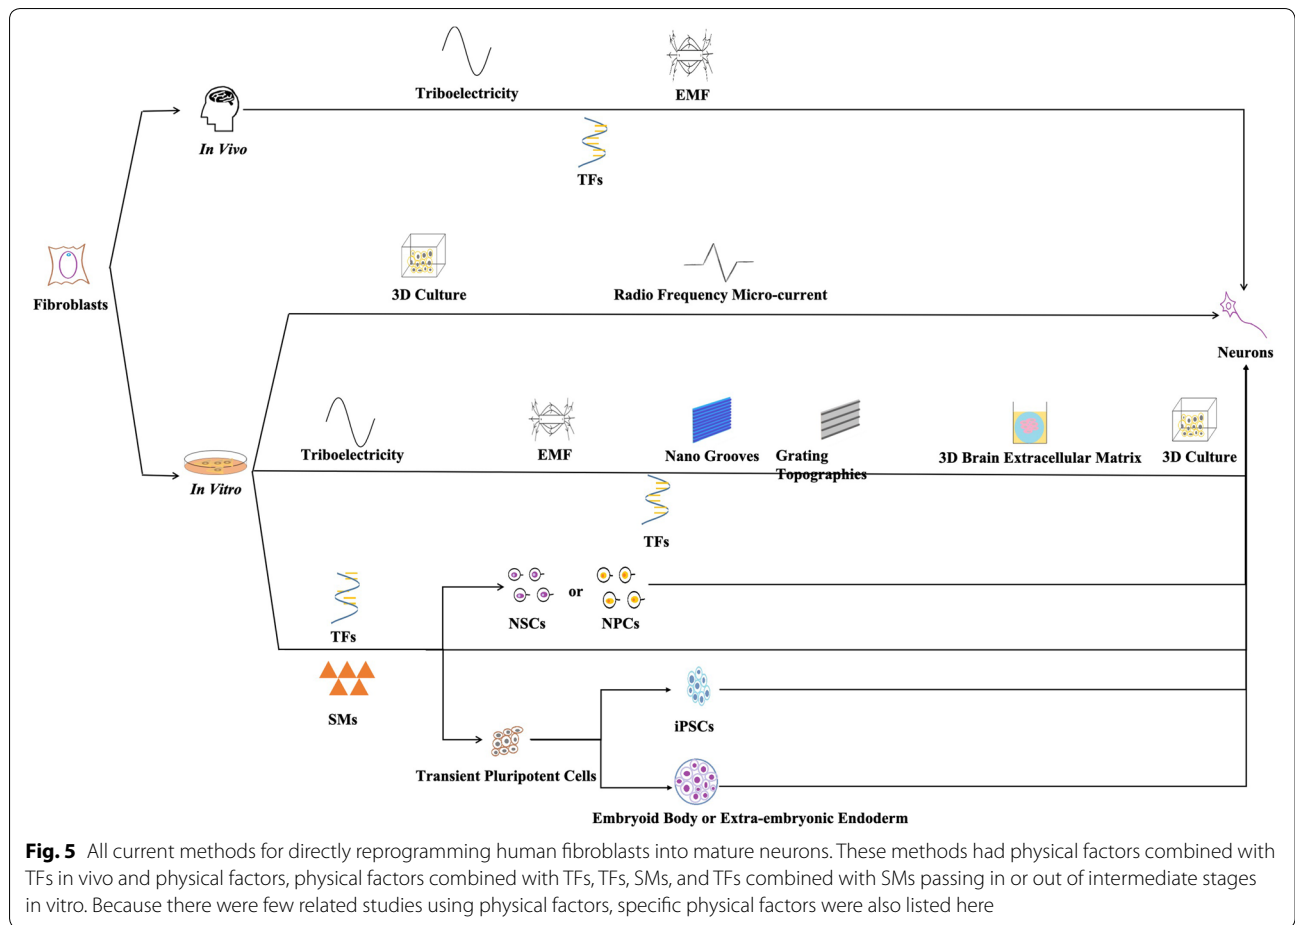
Triboelectricity

EMF

In Vivo

TFs

Fibroblasts

3D Culture

Radio Frequency Micro-current

Neurons

Triboelectricity

EMF

Nano Grooves

Grating Topographies

3D Brain Extracellular Matrix

3D Culture

In Vitro

TFs

TFs

or

NSCs

NPCs

SMs

iPSCs

Transient Pluripotent Cells

Embryoid Body or Extra-embryonic Endoderm

**Fig. 5** All current methods for directly reprogramming human fibroblasts into mature neurons. These methods had physical factors combined with TFs in vivo and physical factors, physical factors combined with TFs, TFs, SMs, and TFs combined with SMs passing in or out of intermediate stages in vitro. Because there were few related studies using physical factors, specific physical factors were also listed here